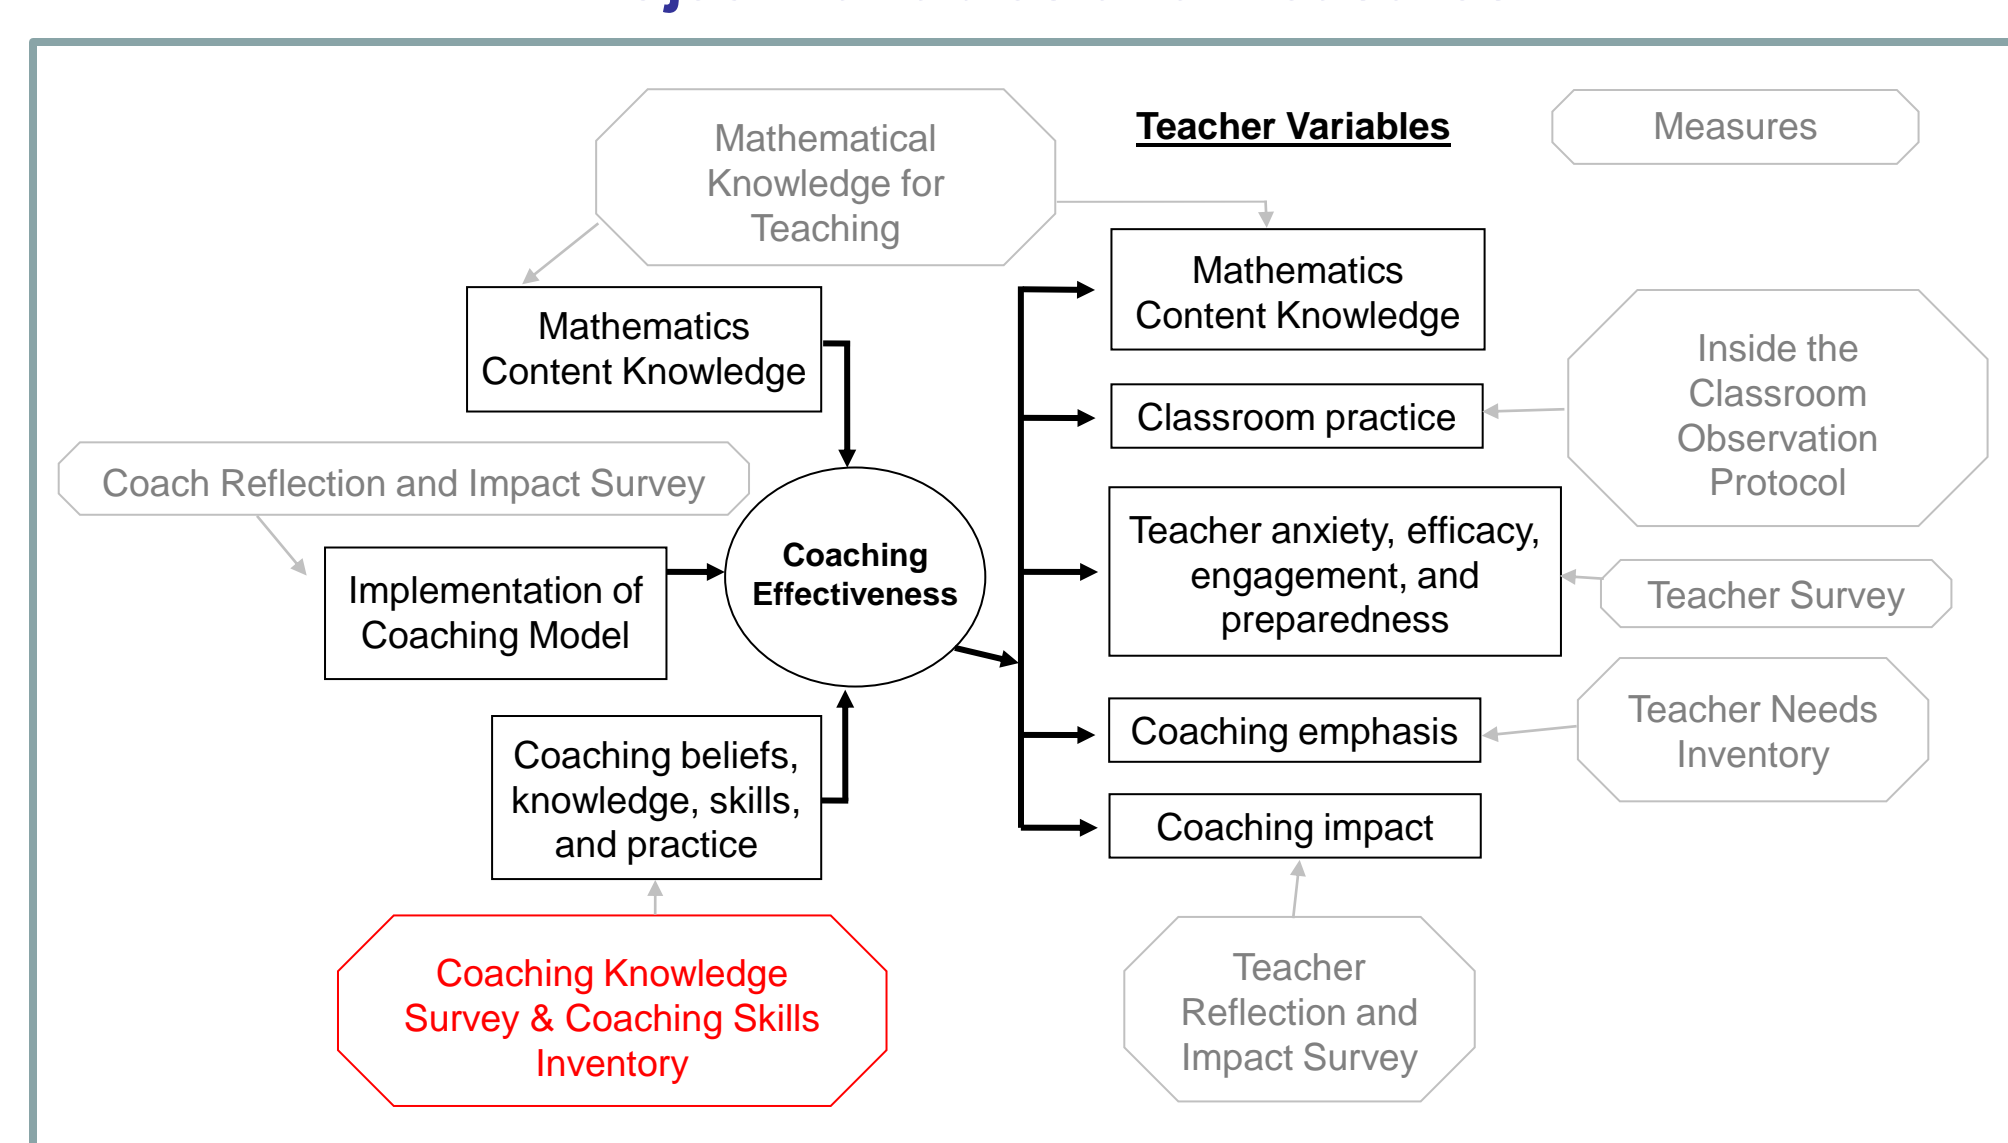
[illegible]

Mathematical Knowledge for Teaching

Teacher Variables

Measures

Mathematics Content Knowledge

Mathematics Content Knowledge

Classroom practice

Inside the Classroom Observation Protocol

Coach Reflection and Impact Survey

Coaching Effectiveness

Implementation of Coaching Model

Teacher anxiety, efficacy, engagement, and preparedness

Teacher Survey

Coaching beliefs, knowledge, skills, and practice

Coaching emphasis

Teacher Needs Inventory

Coaching impact

Coaching Knowledge Survey & Coaching Skills Inventory

Teacher Reflection and Impact Survey